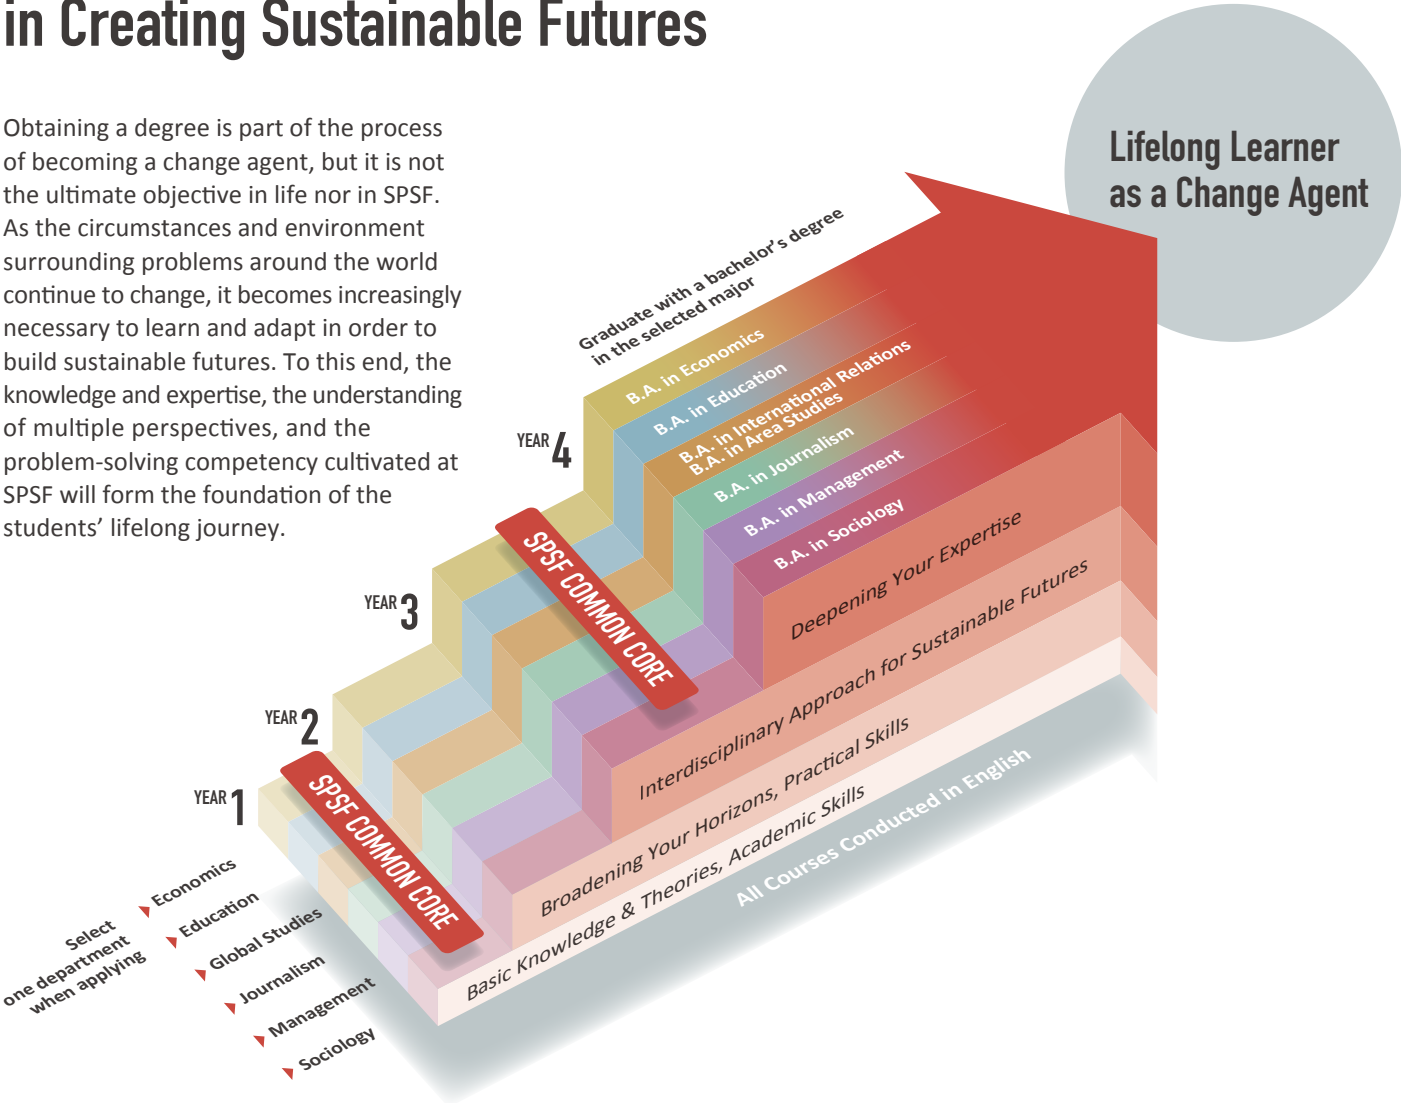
in Creating Sustainable Futures

Obtaining a degree is part of the process of becoming a change agent, but it is not the ultimate objective in life nor in SPSF. As the circumstances and environment surrounding problems around the world continue to change, it becomes increasingly necessary to learn and adapt in order to build sustainable futures. To this end, the knowledge and expertise, the understanding of multiple perspectives, and the problem-solving competency cultivated at SPSF will form the foundation of the students' lifelong journey.

Lifelong Learner as a Change Agent

Graduate with a bachelor's degree in the selected major

YEAR 4

B.A. in Economics
B.A. in Education
B.A. in International Relations
B.A. in Area Studies
B.A. in Journalism
B.A. in Management
B.A. in Sociology

YEAR 3

SPSF COMMON CORE

YEAR 2

YEAR 1

SPSF COMMON CORE

Deepening Your Expertise
Interdisciplinary Approach for Sustainable Futures
Broadening Your Horizons, Practical Skills
Basic Knowledge & Theories, Academic Skills
All Courses Conducted in English

Select one department when applying

Economics
Education
Global Studies
Journalism
Management
Sociology